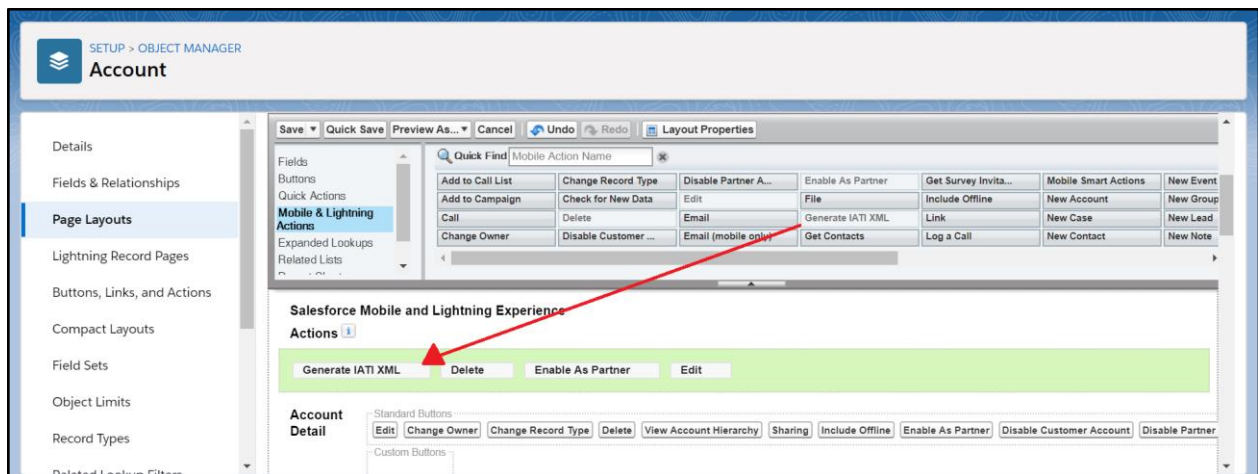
SETUP > OBJECT MANAGER
Account

Details
Fields & Relationships
Page Layouts
Lightning Record Pages
Buttons, Links, and Actions
Compact Layouts
Field Sets
Object Limits
Record Types
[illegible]

Save ▾ Quick Save Preview As... ▾ Cancel Undo Redo Layout Properties

Fields
Buttons
Quick Actions
Mobile & Lightning Actions
Expanded Lookups
Related Lists
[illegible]

Quick Find Mobile Action Name

| Add to Call List | Change Record Type | Disable Partner A... | Enable As Partner | Get Survey Invita... | Mobile Smart Actions | New Event |
|---|---|---|---|---|---|---|
| Add to Campaign | Check for New Data | Edit | File | Include Offline | New Account | New Group |
| Call | Delete | Email | Generate IATI XML | Link | New Case | New Lead |
| Change Owner | Disable Customer ... | Email (mobile only) | Get Contacts | Log a Call | New Contact | New Note |

Salesforce Mobile and Lightning Experience Actions

Generate IATI XML Delete Enable As Partner Edit

Account Detail
Standard Buttons
Edit Change Owner Change Record Type Delete View Account Hierarchy Sharing Include Offline Enable As Partner Disable Customer Account Disable Partner
Custom Buttons